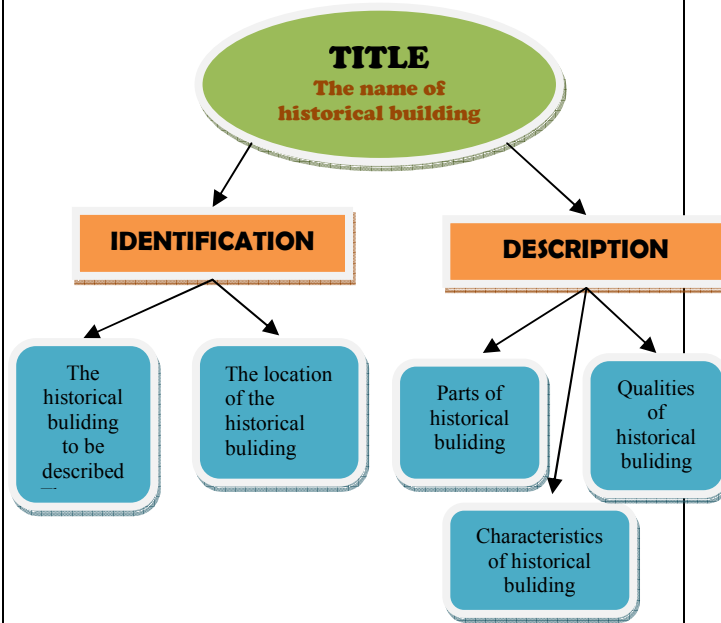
TITLE
The name of historical building

IDENTIFICATION

DESCRIPTION

The historical buliding to be described

The location of the historical buliding

Parts of historical buliding

Qualities of historical buliding

Characteristics of historical buliding